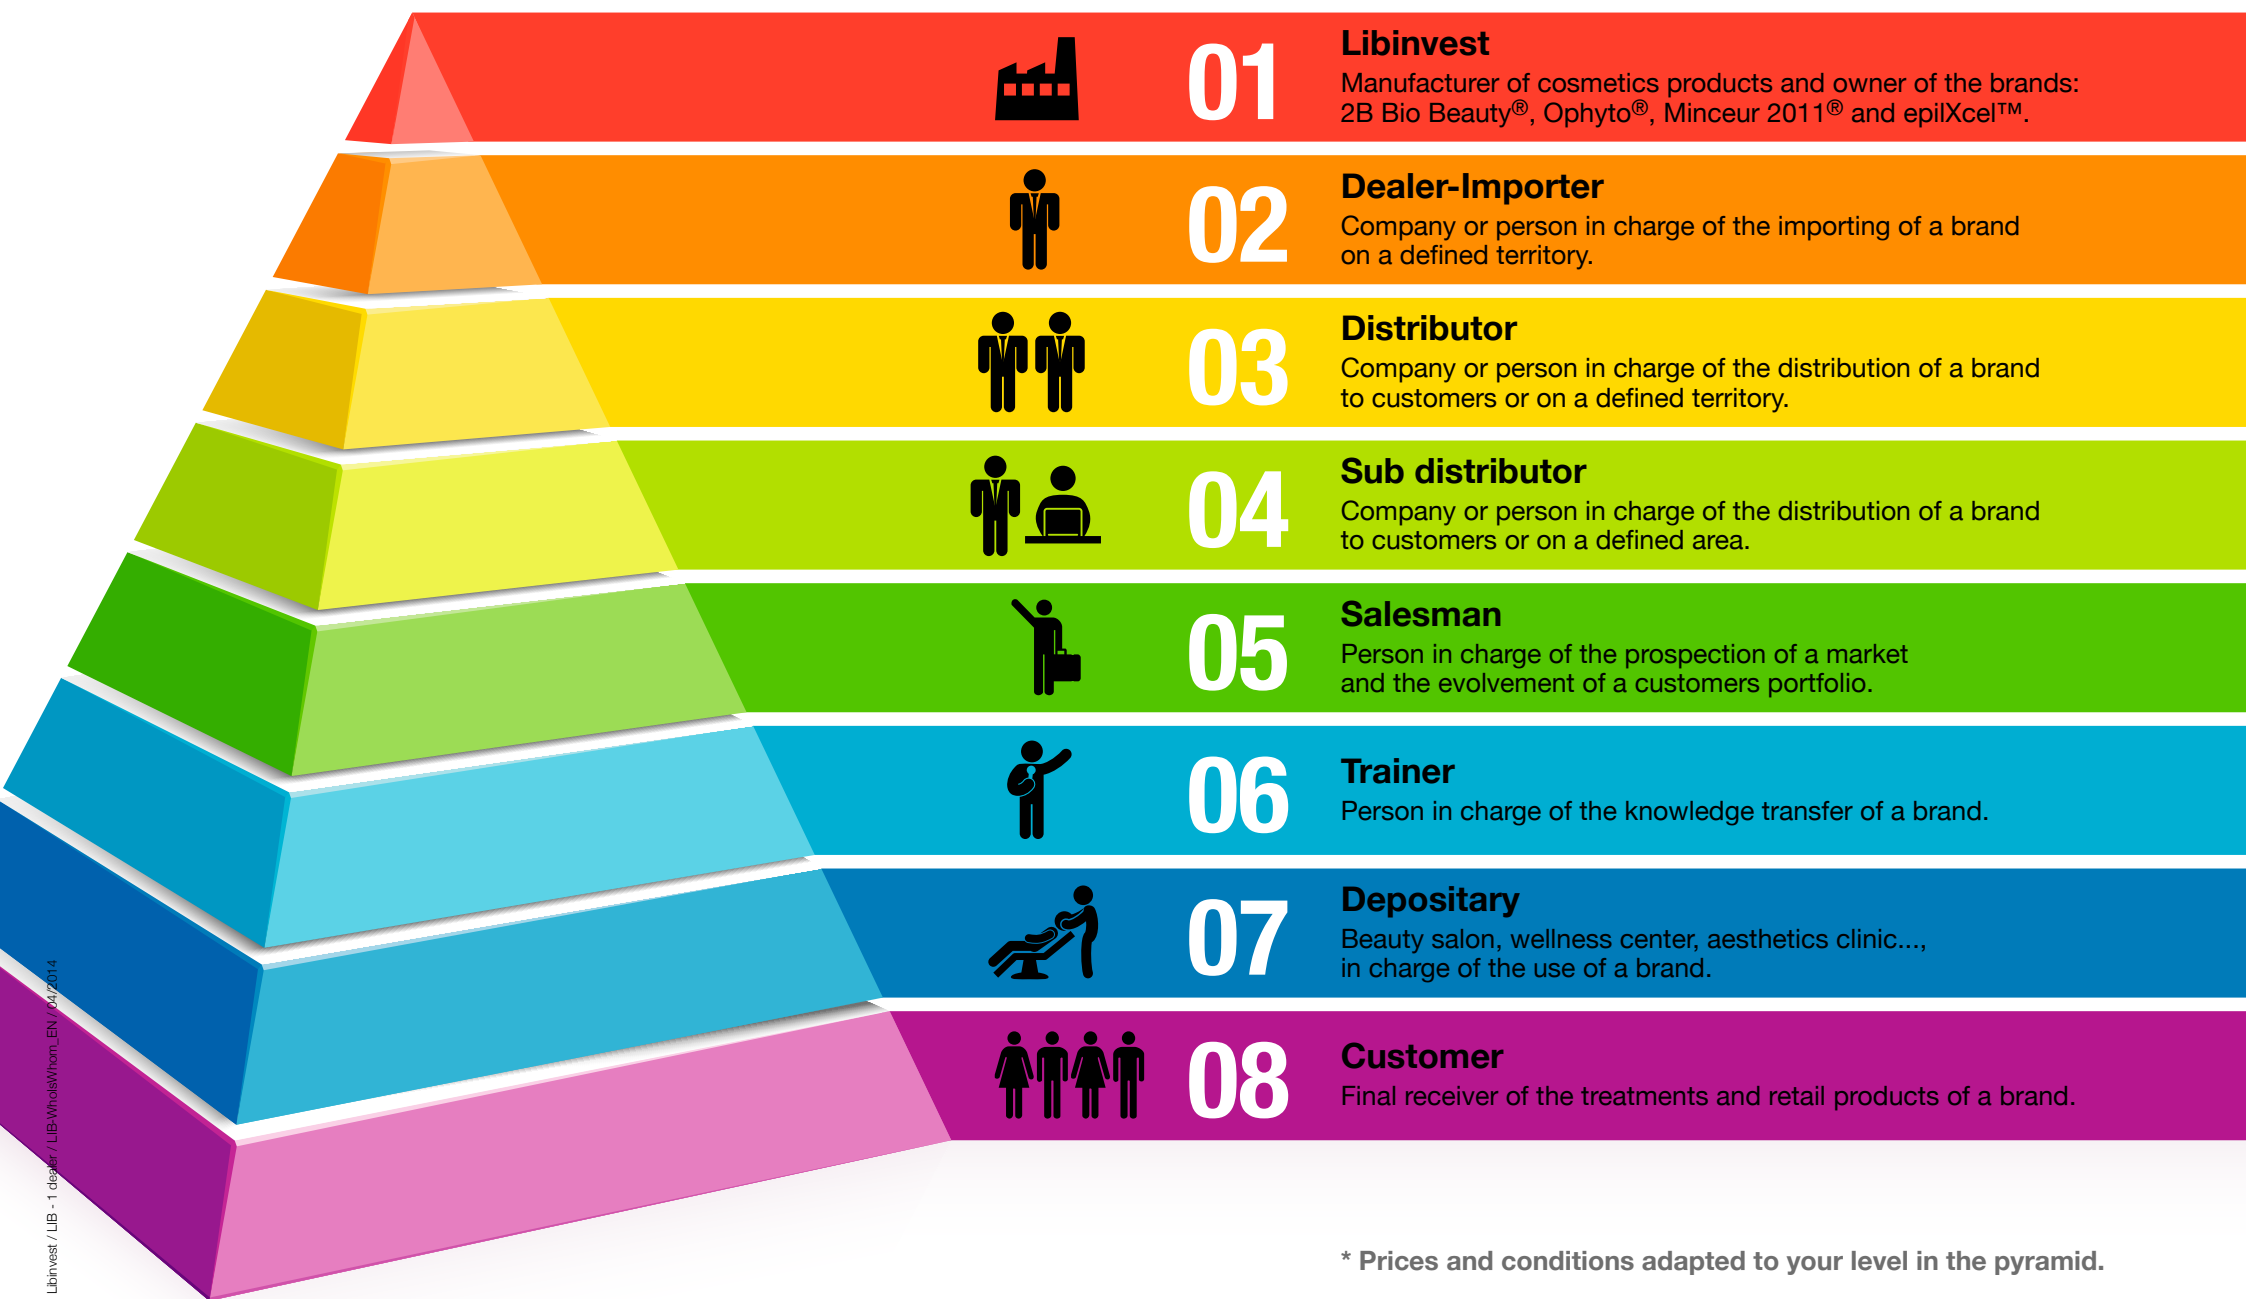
01 Libinvest
Manufacturer of cosmetics products and owner of the brands: 2B Bio Beauty®, Ophyto®, Minceur 2011® and epilXcel™.

02 Dealer-Importer
Company or person in charge of the importing of a brand on a defined territory.

03 Distributor
Company or person in charge of the distribution of a brand to customers or on a defined territory.

04 Sub distributor
Company or person in charge of the distribution of a brand to customers or on a defined area.

05 Salesman
Person in charge of the prospection of a market and the evolvement of a customers portfolio.

06 Trainer
Person in charge of the knowledge transfer of a brand.

07 Depositary
Beauty salon, wellness center, aesthetics clinic..., in charge of the use of a brand.

08 Customer
Final receiver of the treatments and retail products of a brand.

* Prices and conditions adapted to your level in the pyramid.

Libinvest / LIB - 1 dealer / LIB-WhoIsWhom_EN / 04/2014